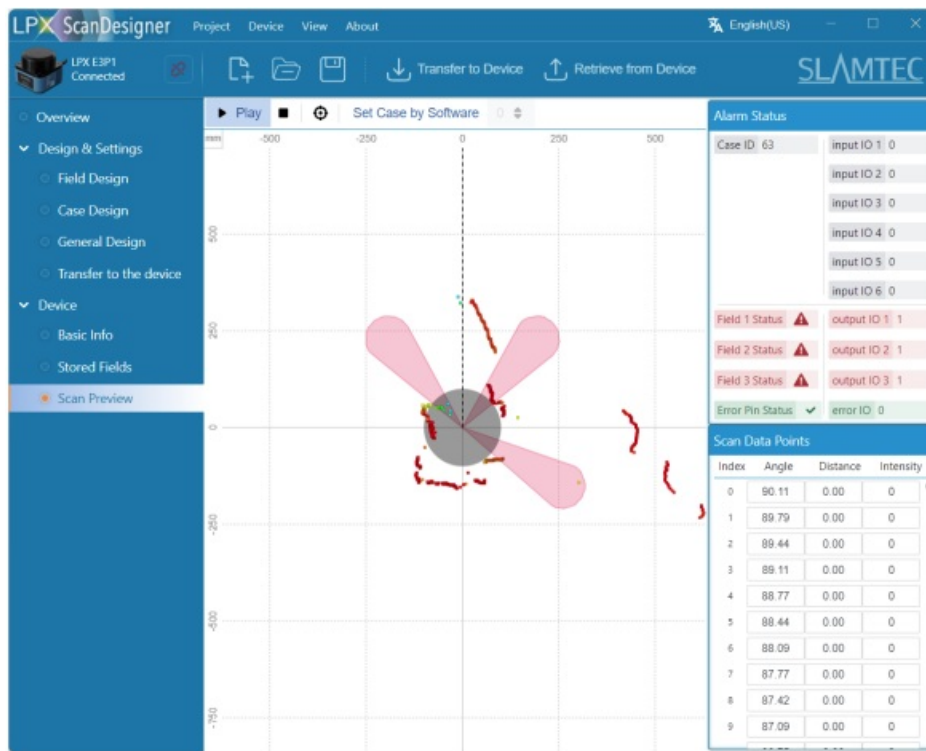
LPX ScanDesigner Project Device View About

English(US)

LPX E3P1 Connected

Transfer to Device Retrieve from Device

SLAMTEC

Overview

Design & Settings

Field Design

Case Design

General Design

Transfer to the device

Device

Basic Info

Stored Fields

Scan Preview

Play Set Case by Software 0

mm -500 -250 0 250 500

500

250

0

-250

-500

-750

Alarm Status

Case ID 63

input IO 1 0

input IO 2 0

input IO 3 0

input IO 4 0

input IO 5 0

input IO 6 0

Field 1 Status output IO 1 1

Field 2 Status output IO 2 1

Field 3 Status output IO 3 1

Error Pin Status error IO 0

Scan Data Points

| Index | Angle | Distance | Intensity |
|---|---|---|---|
| 0 | 90.11 | 0.00 | 0 |
| 1 | 89.79 | 0.00 | 0 |
| 2 | 89.44 | 0.00 | 0 |
| 3 | 89.11 | 0.00 | 0 |
| 4 | 88.77 | 0.00 | 0 |
| 5 | 88.44 | 0.00 | 0 |
| 6 | 88.09 | 0.00 | 0 |
| 7 | 87.77 | 0.00 | 0 |
| 8 | 87.42 | 0.00 | 0 |
| 9 | 87.09 | 0.00 | 0 |